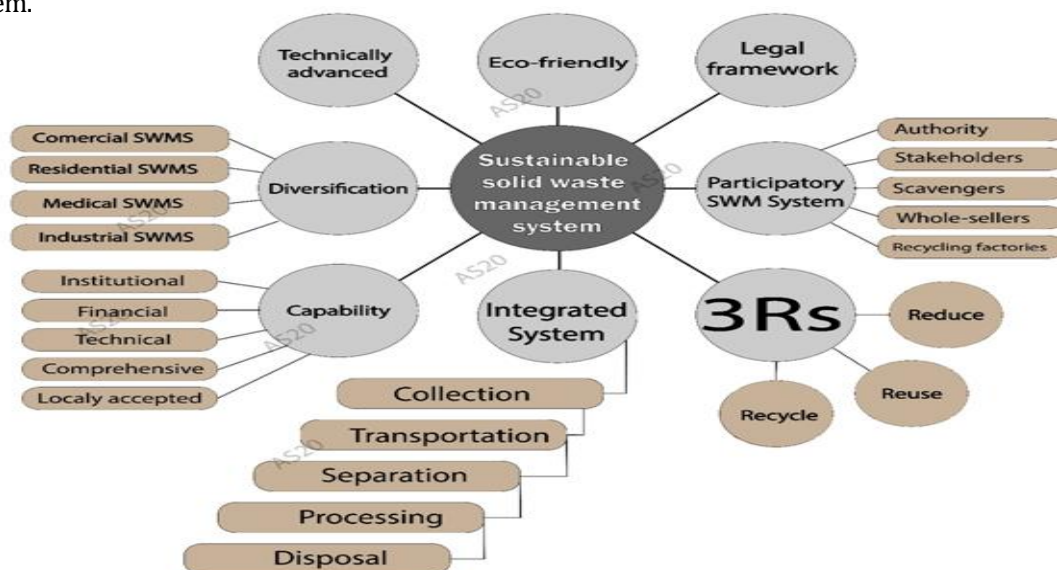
em.

Technically advanced

Eco-friendly

Legal framework

Sustainable solid waste management system

Comercial SWMS

Residential SWMS

Medical SWMS

Industrial SWMS

Diversification

Participatory SWM System

Authority

Stakeholders

Scavengers

Whole-sellers

Recycling factories

Institutional

Financial

Technical

Comprehensive

Localy accepted

Capability

Integrated System

3Rs

Reduce

Reuse

Recycle

Collection

Transportation

Separation

Processing

Disposal

AS20
AS20
AS20
AS20
AS20
AS20
AS20